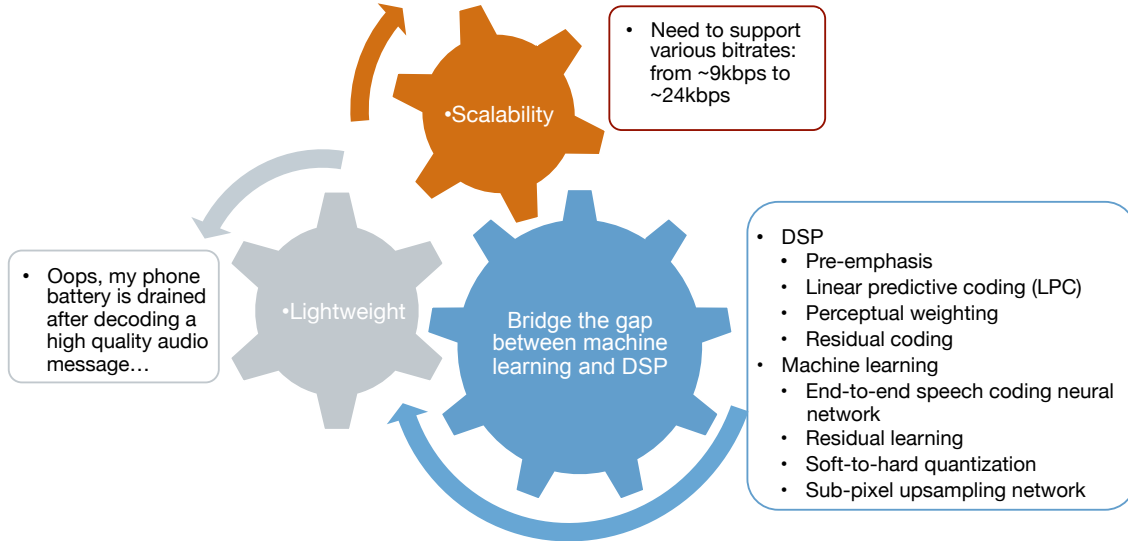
•Scalability

• Need to support various bitrates: from ~9kbps to ~24kbps

• Oops, my phone battery is drained after decoding a high quality audio message…

•Lightweight

Bridge the gap between machine learning and DSP

• DSP
  • Pre-emphasis
  • Linear predictive coding (LPC)
  • Perceptual weighting
  • Residual coding
• Machine learning
  • End-to-end speech coding neural network
  • Residual learning
  • Soft-to-hard quantization
  • Sub-pixel upsampling network